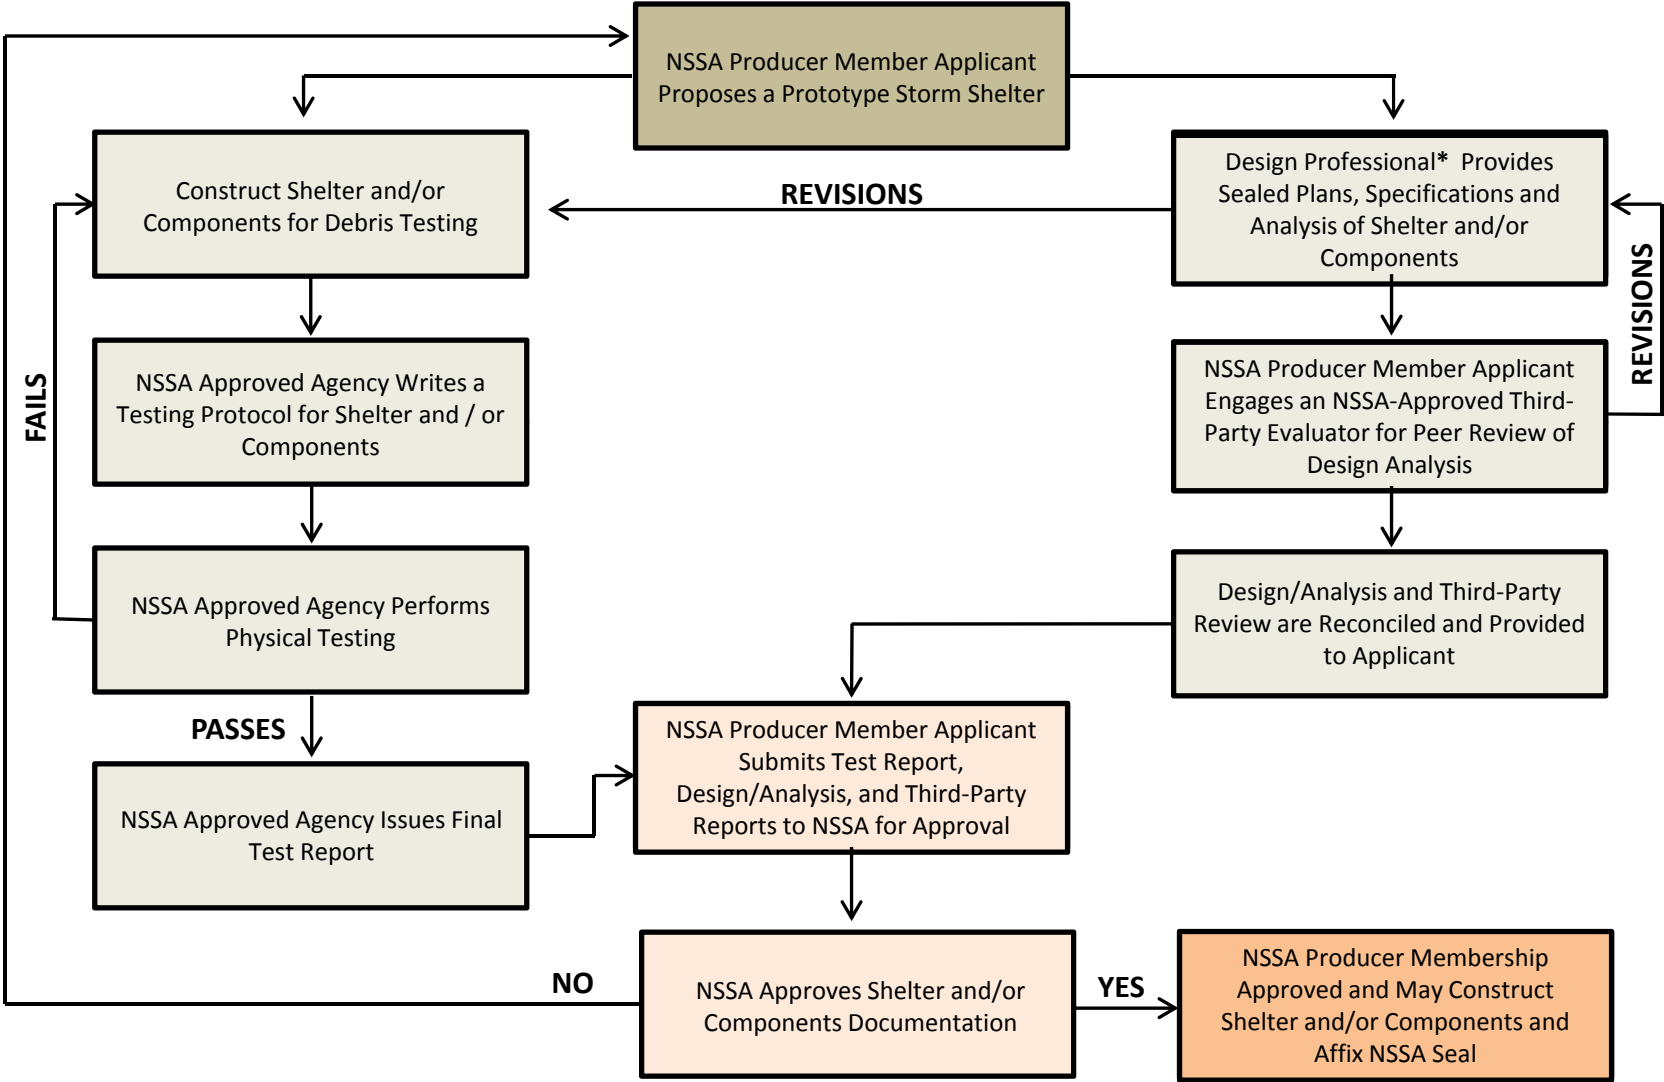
NSSA Producer Member Applicant Proposes a Prototype Storm Shelter

Construct Shelter and/or Components for Debris Testing

REVISIONS

Design Professional* Provides Sealed Plans, Specifications and Analysis of Shelter and/or Components

REVISIONS

FAILS

NSSA Approved Agency Writes a Testing Protocol for Shelter and / or Components

NSSA Producer Member Applicant Engages an NSSA-Approved Third-Party Evaluator for Peer Review of Design Analysis

NSSA Approved Agency Performs Physical Testing

Design/Analysis and Third-Party Review are Reconciled and Provided to Applicant

PASSES

NSSA Approved Agency Issues Final Test Report

NSSA Producer Member Applicant Submits Test Report, Design/Analysis, and Third-Party Reports to NSSA for Approval

NO

NSSA Approves Shelter and/or Components Documentation

YES

NSSA Producer Membership Approved and May Construct Shelter and/or Components and Affix NSSA Seal